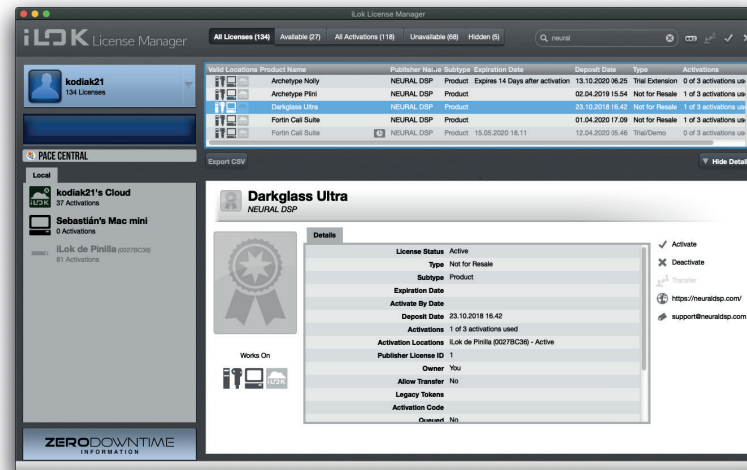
iLok License Manager

iLOK License Manager

All Licenses (134) Available (27) All Activations (118) Unavailable (68) Hidden (5)

neural

kodiak21
134 Licenses

PACE CENTRAL

Local

kodiak21's Cloud
37 Activations

Sebastián's Mac mini
0 Activations

iLok de Pinilla (0027BC36)
81 Activations

ZERODOWNTIME
INFORMATION

| Valid Locations | Product Name | Publisher Name | Subtype | Expiration Date | Deposit Date | Type | Activations |
|---|---|---|---|---|---|---|---|
| | Archetype Nolly | NEURAL DSP | Product | Expires 14 Days after activation | 13.10.2020 06.25 | Trial Extension | 0 of 3 activations use |
| | Archetype Plini | NEURAL DSP | Product | | 02.04.2019 15.54 | Not for Resale | 1 of 3 activations use |
| | Darkglass Ultra | NEURAL DSP | Product | | 23.10.2018 16.42 | Not for Resale | 1 of 3 activations use |
| | Fortin Cali Suite | NEURAL DSP | Product | | 01.04.2020 17.09 | Not for Resale | 1 of 3 activations use |
| | Fortin Cali Suite | NEURAL DSP | Product | 15.05.2020 18.11 | 12.04.2020 05.46 | Trial/Demo | 0 of 3 activations use |

Export CSV

Hide Detail

Darkglass Ultra
NEURAL DSP

Details

| | |
|---|---|
| License Status | Active |
| Type | Not for Resale |
| Subtype | Product |
| Expiration Date | |
| Activate By Date | |
| Deposit Date | 23.10.2018 16.42 |
| Activations | 1 of 3 activations used |
| Activation Locations | iLok de Pinilla (0027BC36) - Active |
| Publisher License ID | 1 |
| Owner | You |
| Allow Transfer | No |
| Legacy Tokens | |
| Activation Code | |
| Queued | No |

Works On

Activate
Deactivate
Transfer
https://neuraldsp.com/
support@neuraldsp.com